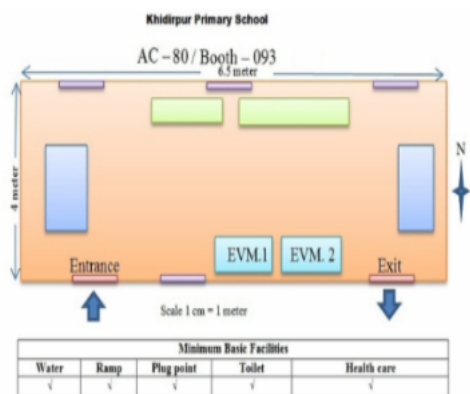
Khidirpur Primary School

AC – 80 / Booth – 093

6.5 meter

4 meter

N

EVM.1

EVM. 2

Entrance

Exit

Scale 1 cm = 1 meter

| Minimum Basic Facilities | | | | |
|---|---|---|---|---|
| Water | Ramp | Plug point | Toilet | Health care |
| √ | √ | √ | √ | √ |